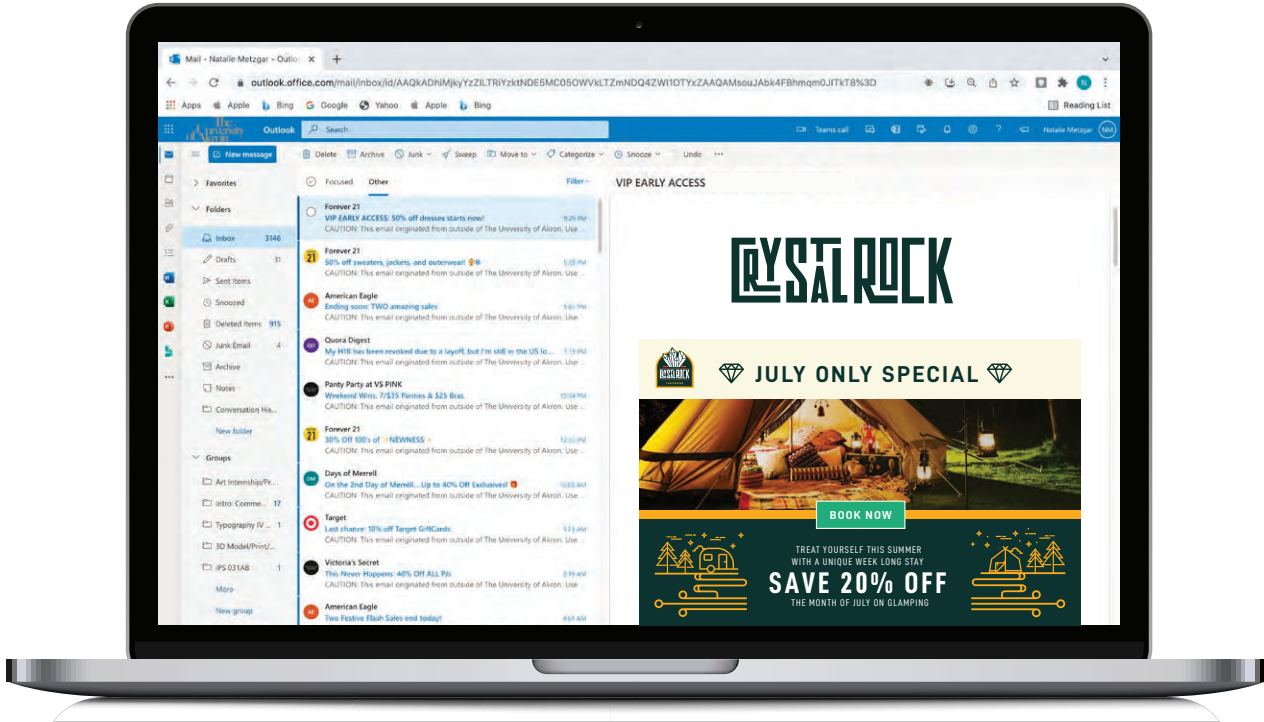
Mail - Natalie Metzgar - Outlo ×   +

outlook.office.com/mail/inbox/id/AAQkADhiMjkyYzZiLTRiYzktNDE5MC05OWVkLTZmNDQ4ZWI1OTYxZAAQAMsouJAbk4FBhmqm0JlTkT8%3D

Apps  Apple  Bing  Google  Yahoo  Apple  Bing

Reading List

Outlook  Search

Teams call  Natalie Metzgar  NM

New message  Delete  Archive  Junk  Sweep  Move to  Categorize  Snooze  Undo

Favorites
Folders
Inbox 3146
Drafts 31
Sent Items
Snoozed
Deleted Items 915
Junk Email 4
Archive
Notes
Conversation His...
New folder
Groups
Art Internship/Pr...
Intro: Comme... 17
Typography IV ... 1
3D Model/Print/...
IPS 031AB 1
More
New group

Focused  Other  Filter

Forever 21
VIP EARLY ACCESS: 50% off dresses starts now!  9:26 PM
CAUTION: This email originated from outside of The University of Akron. Use ...

Forever 21
50% off sweaters, jackets, and outerwear!  5:35 PM
CAUTION: This email originated from outside of The University of Akron. Use ...

American Eagle
Ending soon: TWO amazing sales  5:01 PM
CAUTION: This email originated from outside of The University of Akron. Use ...

Quora Digest
My H1B has been revoked due to a layoff, but I'm still in the US lo...  1:19 PM
CAUTION: This email originated from outside of The University of Akron. Use ...

Panty Party at VS PINK
Weekend Wins: 7/$35 Panties & $25 Bras  12:34 PM
CAUTION: This email originated from outside of The University of Akron. Use ...

Forever 21
30% Off 100's of NEWNESS  12:33 PM
CAUTION: This email originated from outside of The University of Akron. Use ...

Days of Merrell
On the 2nd Day of Merrell... Up to 40% Off Exclusives!  10:05 AM
CAUTION: This email originated from outside of The University of Akron. Use ...

Target
Last chance: 10% off Target GiftCards  9:21 AM
CAUTION: This email originated from outside of The University of Akron. Use ...

Victoria's Secret
This Never Happens: 40% Off ALL PJs  8:19 AM
CAUTION: This email originated from outside of The University of Akron. Use ...

American Eagle
Two Festive Flash Sales end today!  8:01 AM

VIP EARLY ACCESS

CRYSTAL ROCK

CRYSTAL ROCK

JULY ONLY SPECIAL

BOOK NOW

TREAT YOURSELF THIS SUMMER
WITH A UNIQUE WEEK LONG STAY
SAVE 20% OFF
THE MONTH OF JULY ON GLAMPING